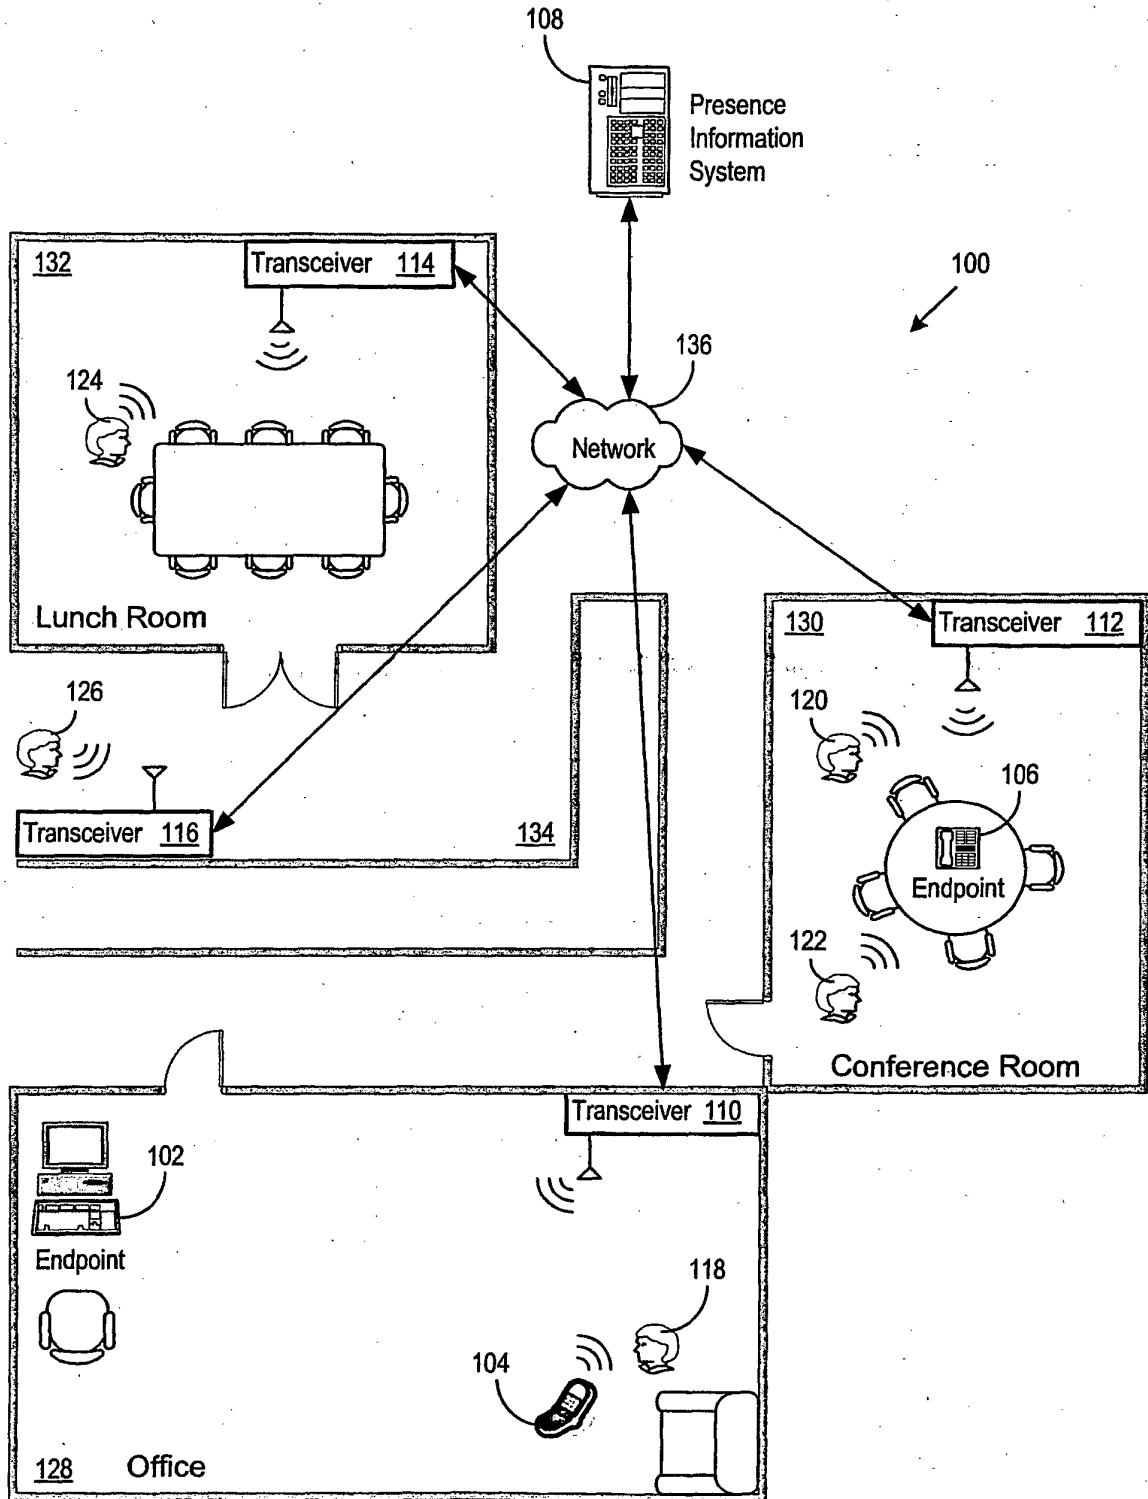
108

Presence Information System

132

Transceiver 114

100

136

124

Network

Lunch Room

130

Transceiver 112

126

120

106

Transceiver 116

134

Endpoint

122

Conference Room

Transceiver 110

102

Endpoint

118

104

128 Office